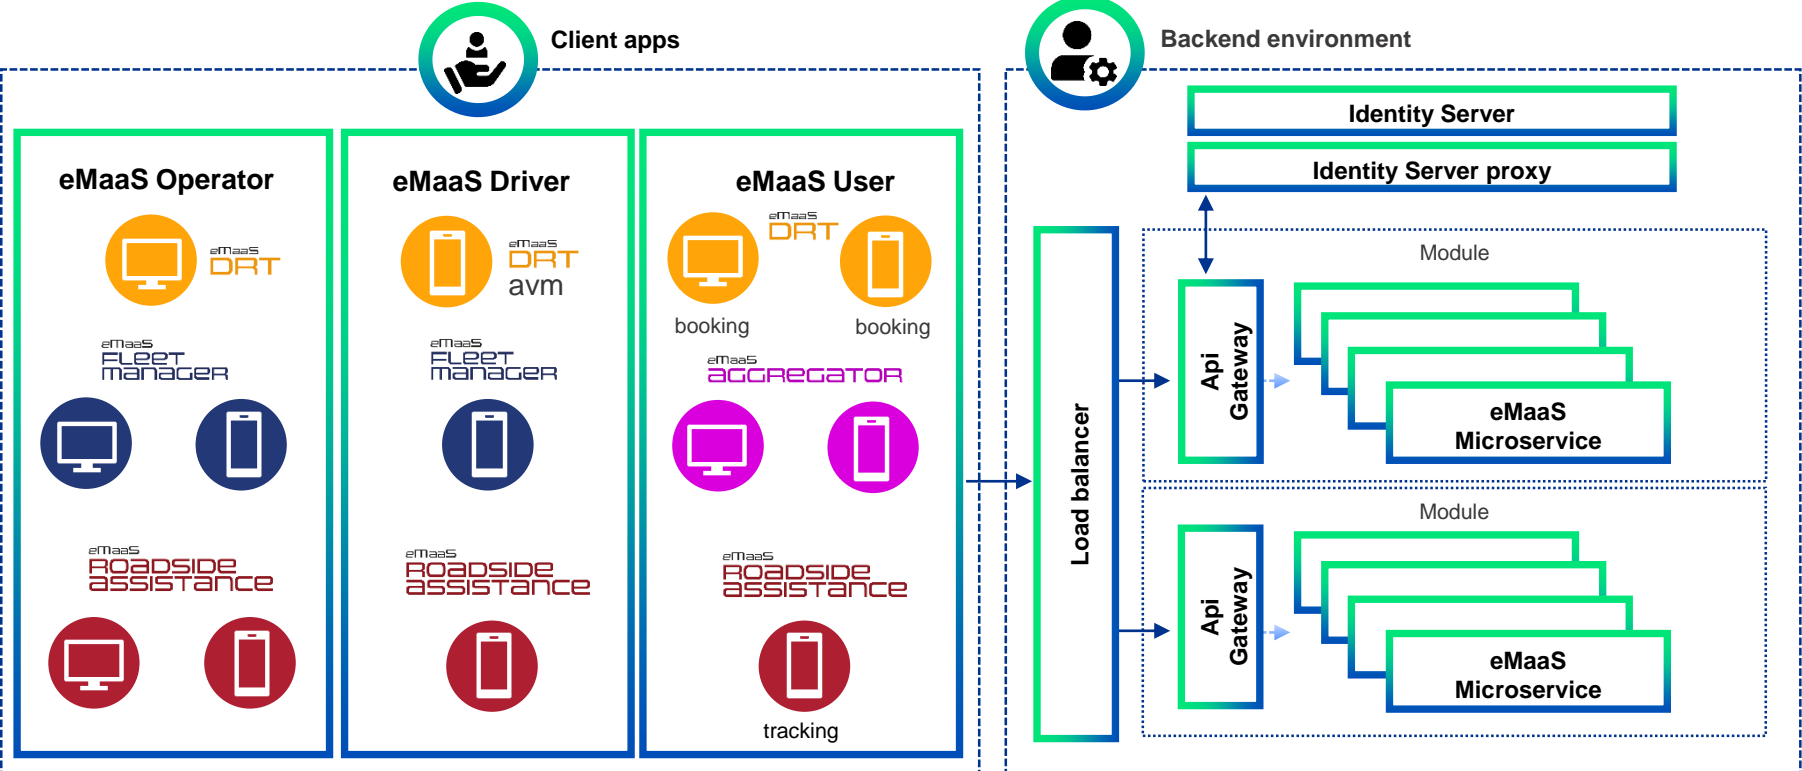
Client apps

Backend environment

eMaaS Operator

eMaaS DRT

eMaaS FLEET MANAGER

eMaaS ROADSIDE ASSISTANCE

eMaaS Driver

eMaaS DRT avm

eMaaS FLEET MANAGER

eMaaS ROADSIDE ASSISTANCE

eMaaS User

eMaaS DRT

booking

booking

eMaaS AGGREGATOR

eMaaS ROADSIDE ASSISTANCE

tracking

Identity Server

Identity Server proxy

Load balancer

Module

Api Gateway

eMaaS Microservice

Module

Api Gateway

eMaaS Microservice